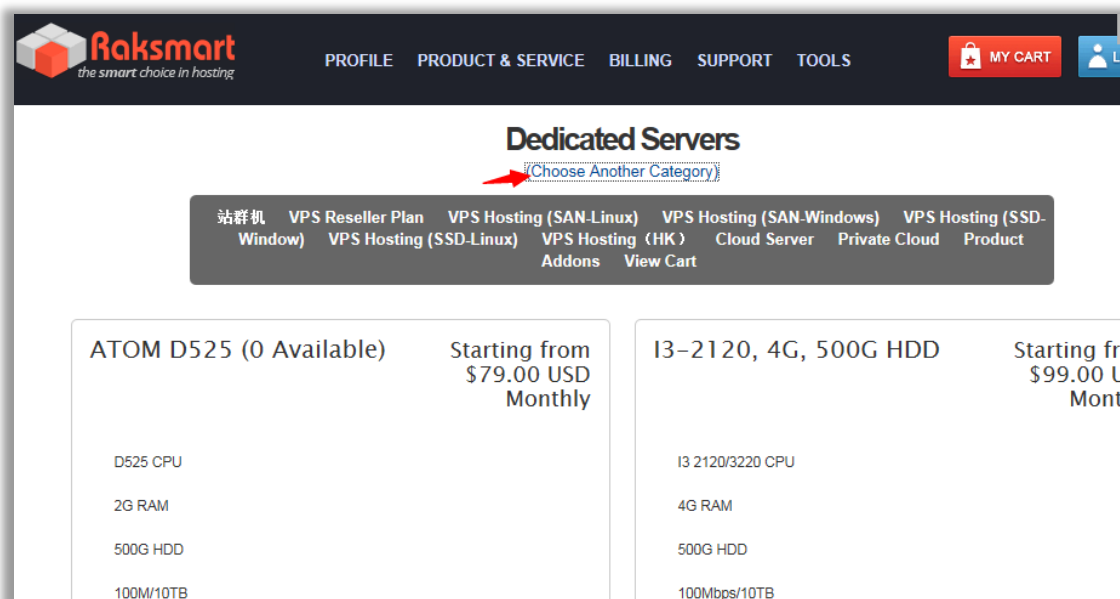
Raksmart
the smart choice in hosting

PROFILE PRODUCT & SERVICE BILLING SUPPORT TOOLS

MY CART

Dedicated Servers

(Choose Another Category)

站群机 VPS Reseller Plan VPS Hosting (SAN-Linux) VPS Hosting (SAN-Windows) VPS Hosting (SSD-Window) VPS Hosting (SSD-Linux) VPS Hosting（HK） Cloud Server Private Cloud Product Addons View Cart

ATOM D525 (0 Available)

Starting from $79.00 USD Monthly

D525 CPU

2G RAM

500G HDD

100M/10TB

I3-2120, 4G, 500G HDD

Starting fr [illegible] $99.00 U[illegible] Mont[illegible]

I3 2120/3220 CPU

4G RAM

500G HDD

100Mbps/10TB